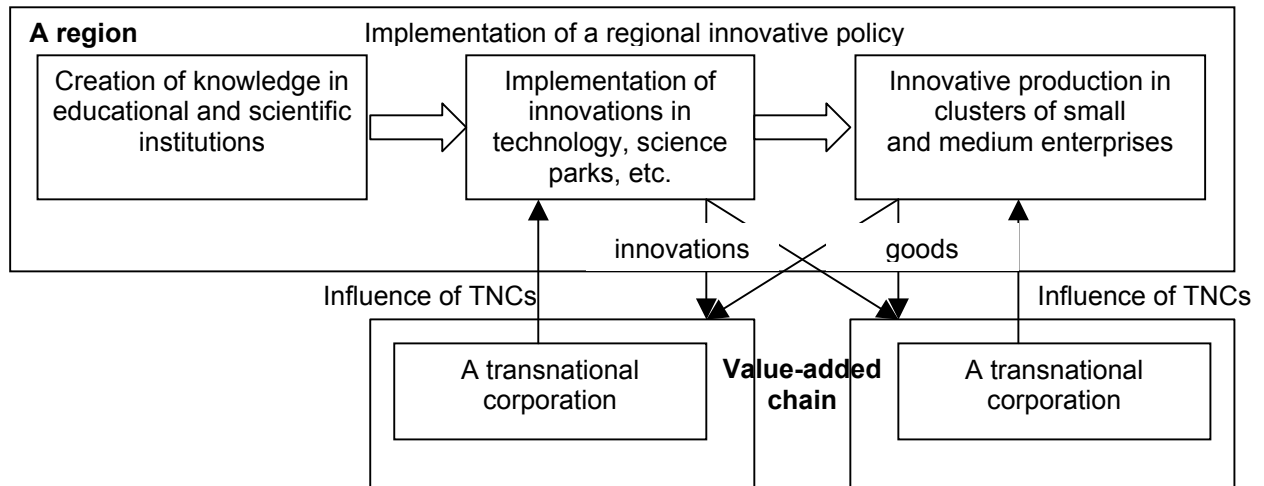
A region

Implementation of a regional innovative policy

Creation of knowledge in educational and scientific institutions

Implementation of innovations in technology, science parks, etc.

Innovative production in clusters of small and medium enterprises

innovations

goods

Influence of TNCs

Influence of TNCs

A transnational corporation

Value-added chain

A transnational corporation